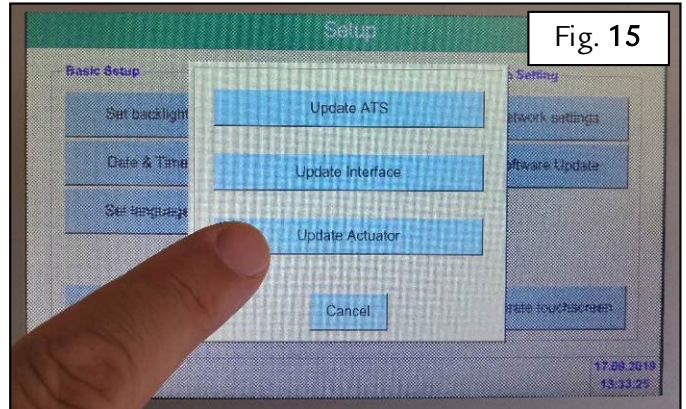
Setup

Fig. 15

Basic Setup

Set backlight

Date & Time

Set language

Update ATS

Update Interface

Update Actuator

Cancel

Setting

twork settings

ftware Update

rate touchscreen

17.09.2019
13:33:25